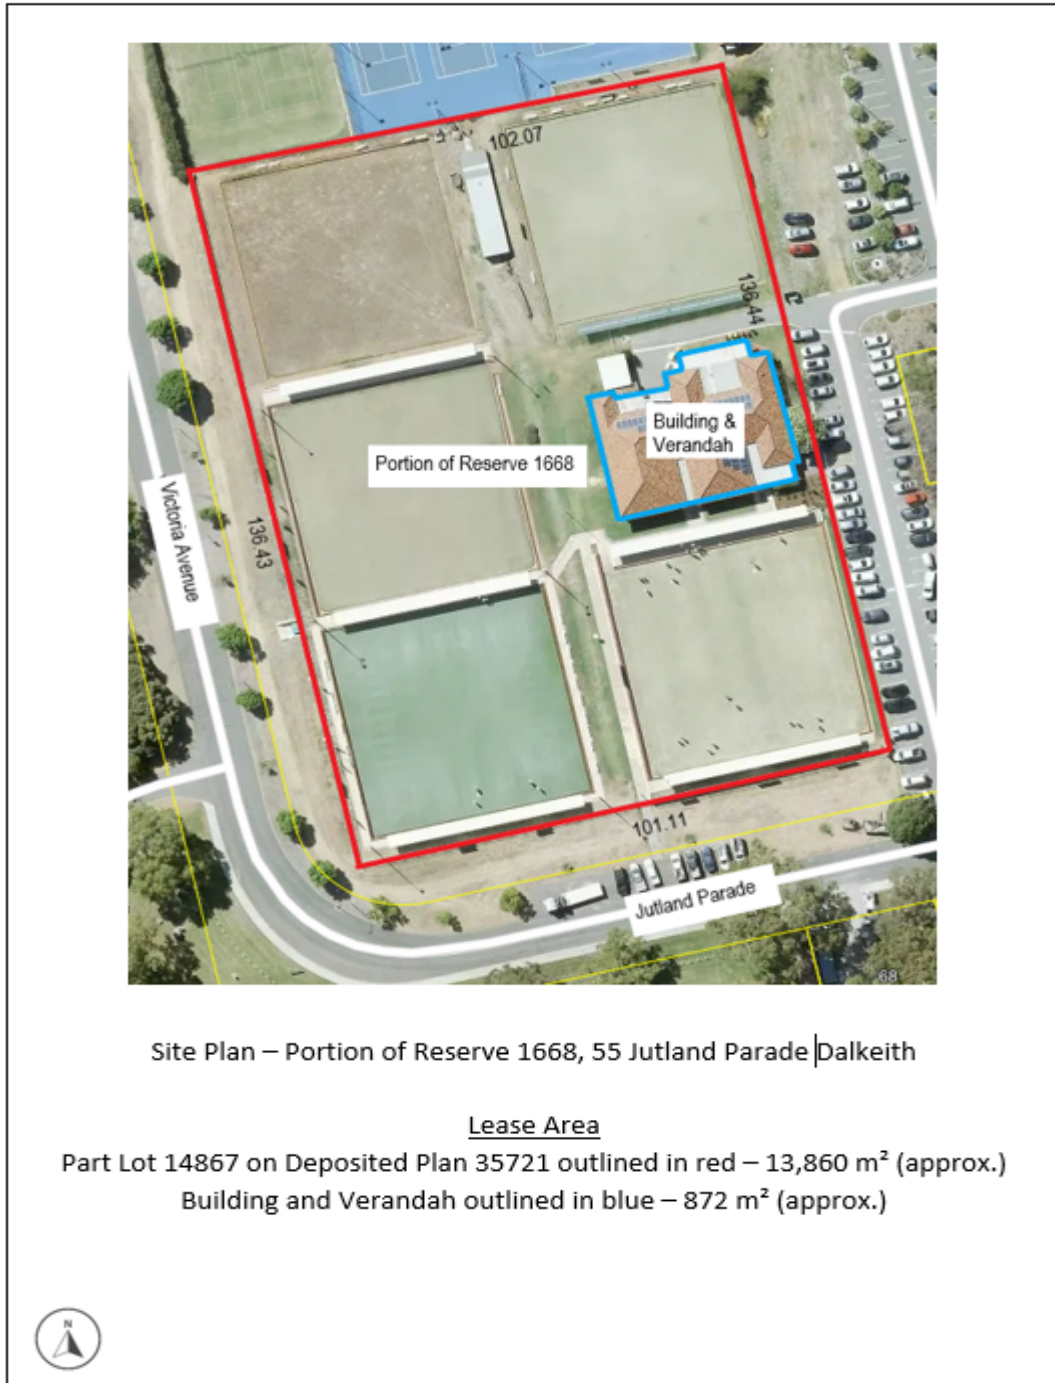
102.07

136.44

Building & Verandah

Portion of Reserve 1668

Victoria Avenue

136.43

101.11

Jutland Parade

68

Site Plan – Portion of Reserve 1668, 55 Jutland Parade Dalkeith

Lease Area
Part Lot 14867 on Deposited Plan 35721 outlined in red – 13,860 m² (approx.)
Building and Verandah outlined in blue – 872 m² (approx.)

N